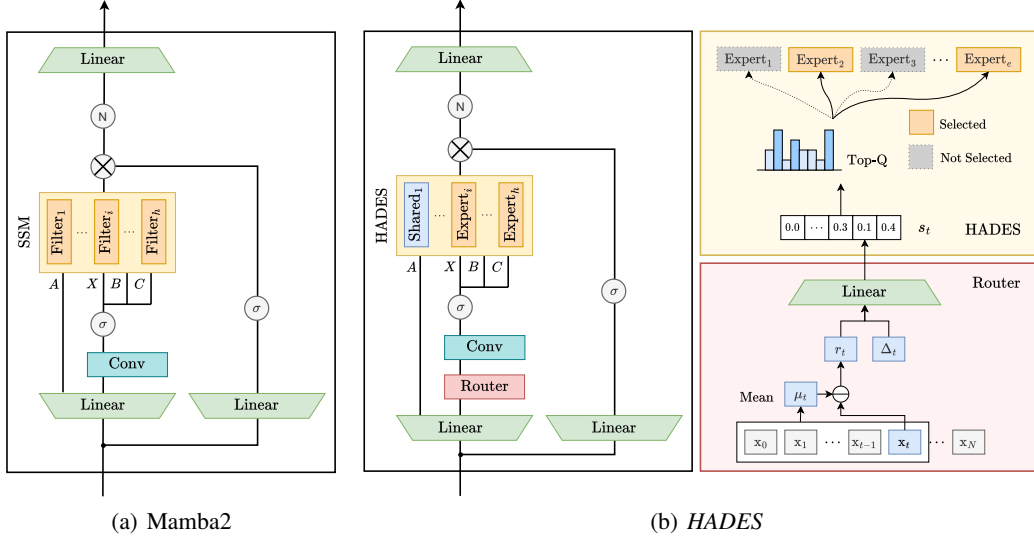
Linear

N

SSM

$\text{Filter}_1$ ⋯ $\text{Filter}_i$ ⋯ $\text{Filter}_h$

$A$ $X$ $B$ $C$

$\sigma$

Conv

$\sigma$

Linear

Linear

(a) Mamba2

Linear

N

HADES

$\text{Shared}_1$ ⋯ $\text{Expert}_i$ ⋯ $\text{Expert}_h$

$A$ $X$ $B$ $C$

$\sigma$

Conv

Router

$\sigma$

Linear

Linear

$\text{Expert}_1$ $\text{Expert}_2$ $\text{Expert}_3$ ⋯ $\text{Expert}_e$

Selected

Not Selected

Top-Q

0.0 ⋯ 0.3 0.1 0.4 $s_t$

HADES

Router

Linear

$r_t$ $\Delta_t$

Mean $\mu_t$

$x_0$ $x_1$ ⋯ $x_{t-1}$ $x_t$ ⋯ $x_N$

(b) HADES